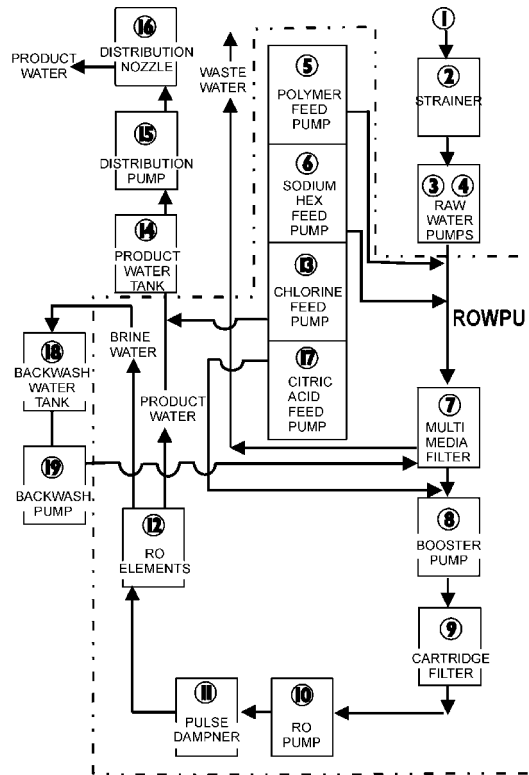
16
DISTRIBUTION NOZZLE

PRODUCT WATER

WASTE WATER

5
POLYMER FEED PUMP

1

2
STRAINER

15
DISTRIBUTION PUMP

6
SODIUM HEX FEED PUMP

3 4
RAW WATER PUMPS

14
PRODUCT WATER TANK

13
CHLORINE FEED PUMP

ROWPU

18
BACKWASH WATER TANK

BRINE WATER

17
CITRIC ACID FEED PUMP

PRODUCT WATER

7
MULTI MEDIA FILTER

19
BACKWASH PUMP

12
RO ELEMENTS

8
BOOSTER PUMP

9
CARTRIDGE FILTER

11
PULSE DAMPNER

10
RO PUMP